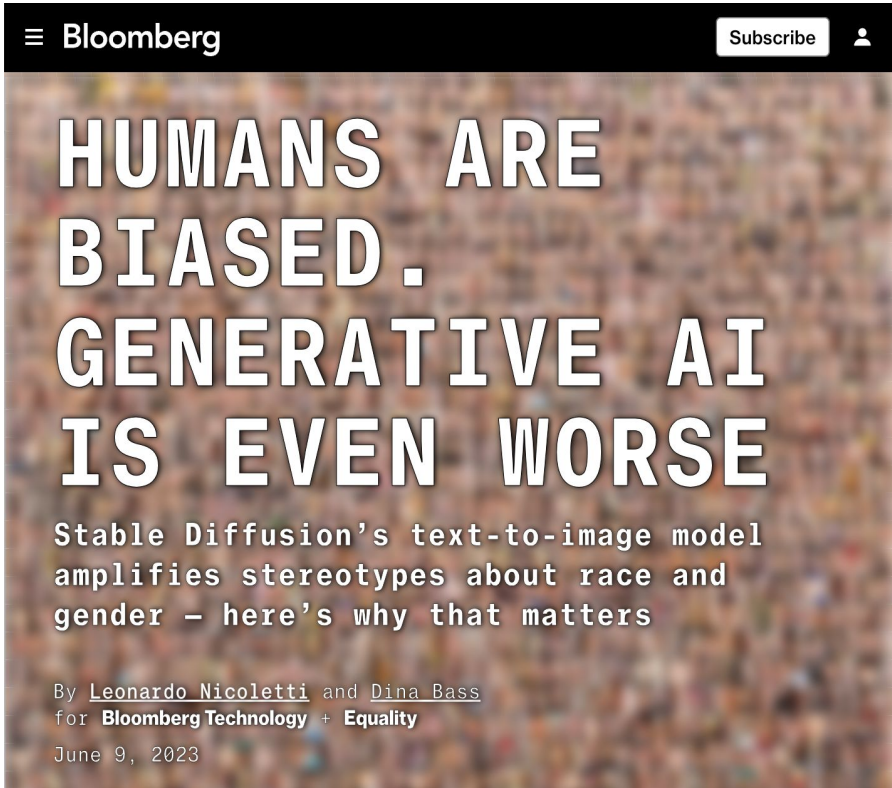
Bloomberg

Subscribe

HUMANS ARE BIASED. GENERATIVE AI IS EVEN WORSE

Stable Diffusion's text-to-image model amplifies stereotypes about race and gender — here's why that matters

By Leonardo Nicoletti and Dina Bass
for Bloomberg Technology + Equality

June 9, 2023